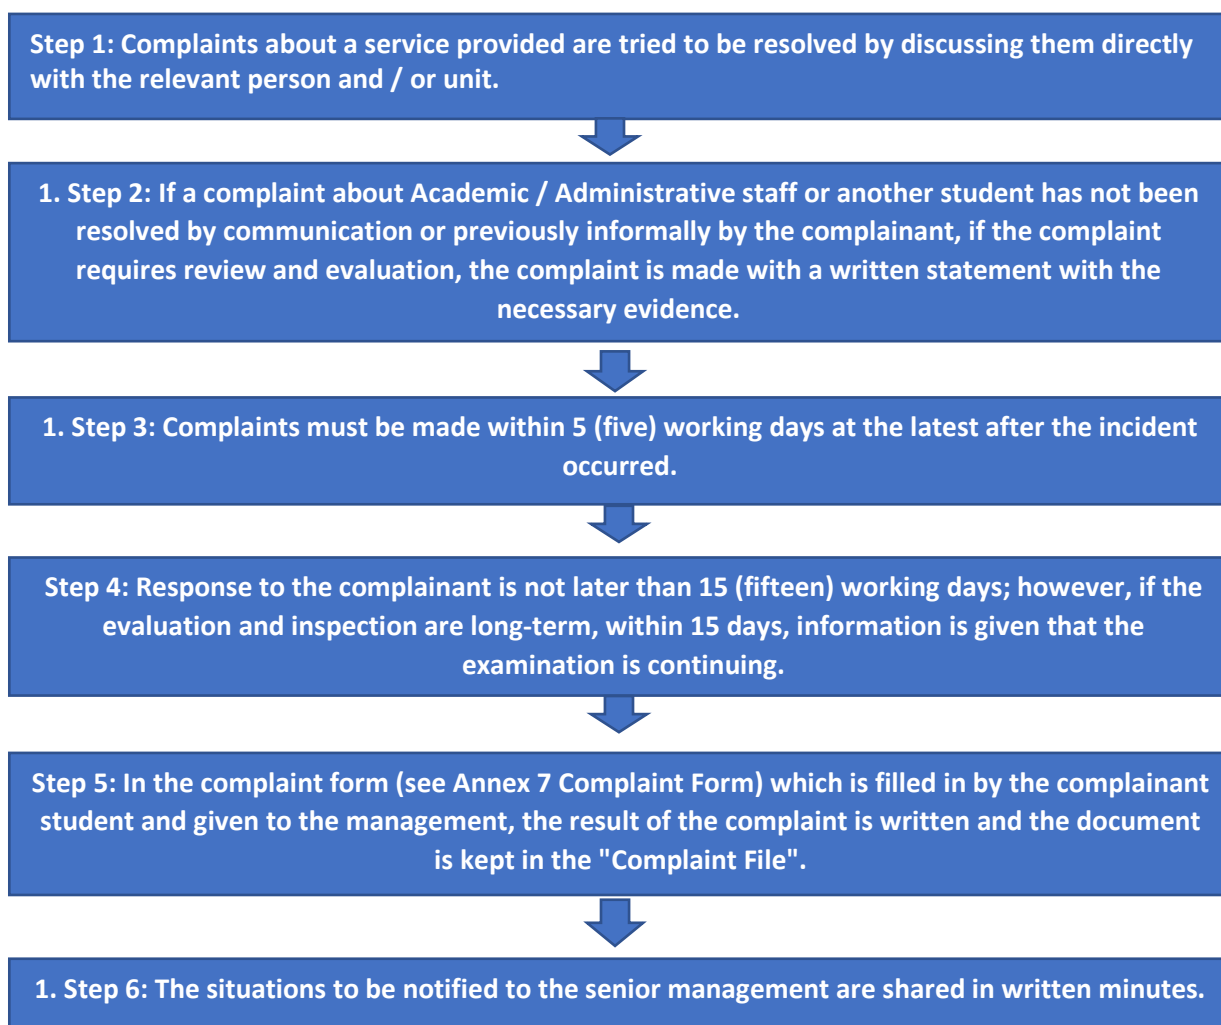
Step 1: Complaints about a service provided are tried to be resolved by discussing them directly with the relevant person and / or unit.

1. Step 2: If a complaint about Academic / Administrative staff or another student has not been resolved by communication or previously informally by the complainant, if the complaint requires review and evaluation, the complaint is made with a written statement with the necessary evidence.

1. Step 3: Complaints must be made within 5 (five) working days at the latest after the incident occurred.

Step 4: Response to the complainant is not later than 15 (fifteen) working days; however, if the evaluation and inspection are long-term, within 15 days, information is given that the examination is continuing.

Step 5: In the complaint form (see Annex 7 Complaint Form) which is filled in by the complainant student and given to the management, the result of the complaint is written and the document is kept in the "Complaint File".

1. Step 6: The situations to be notified to the senior management are shared in written minutes.